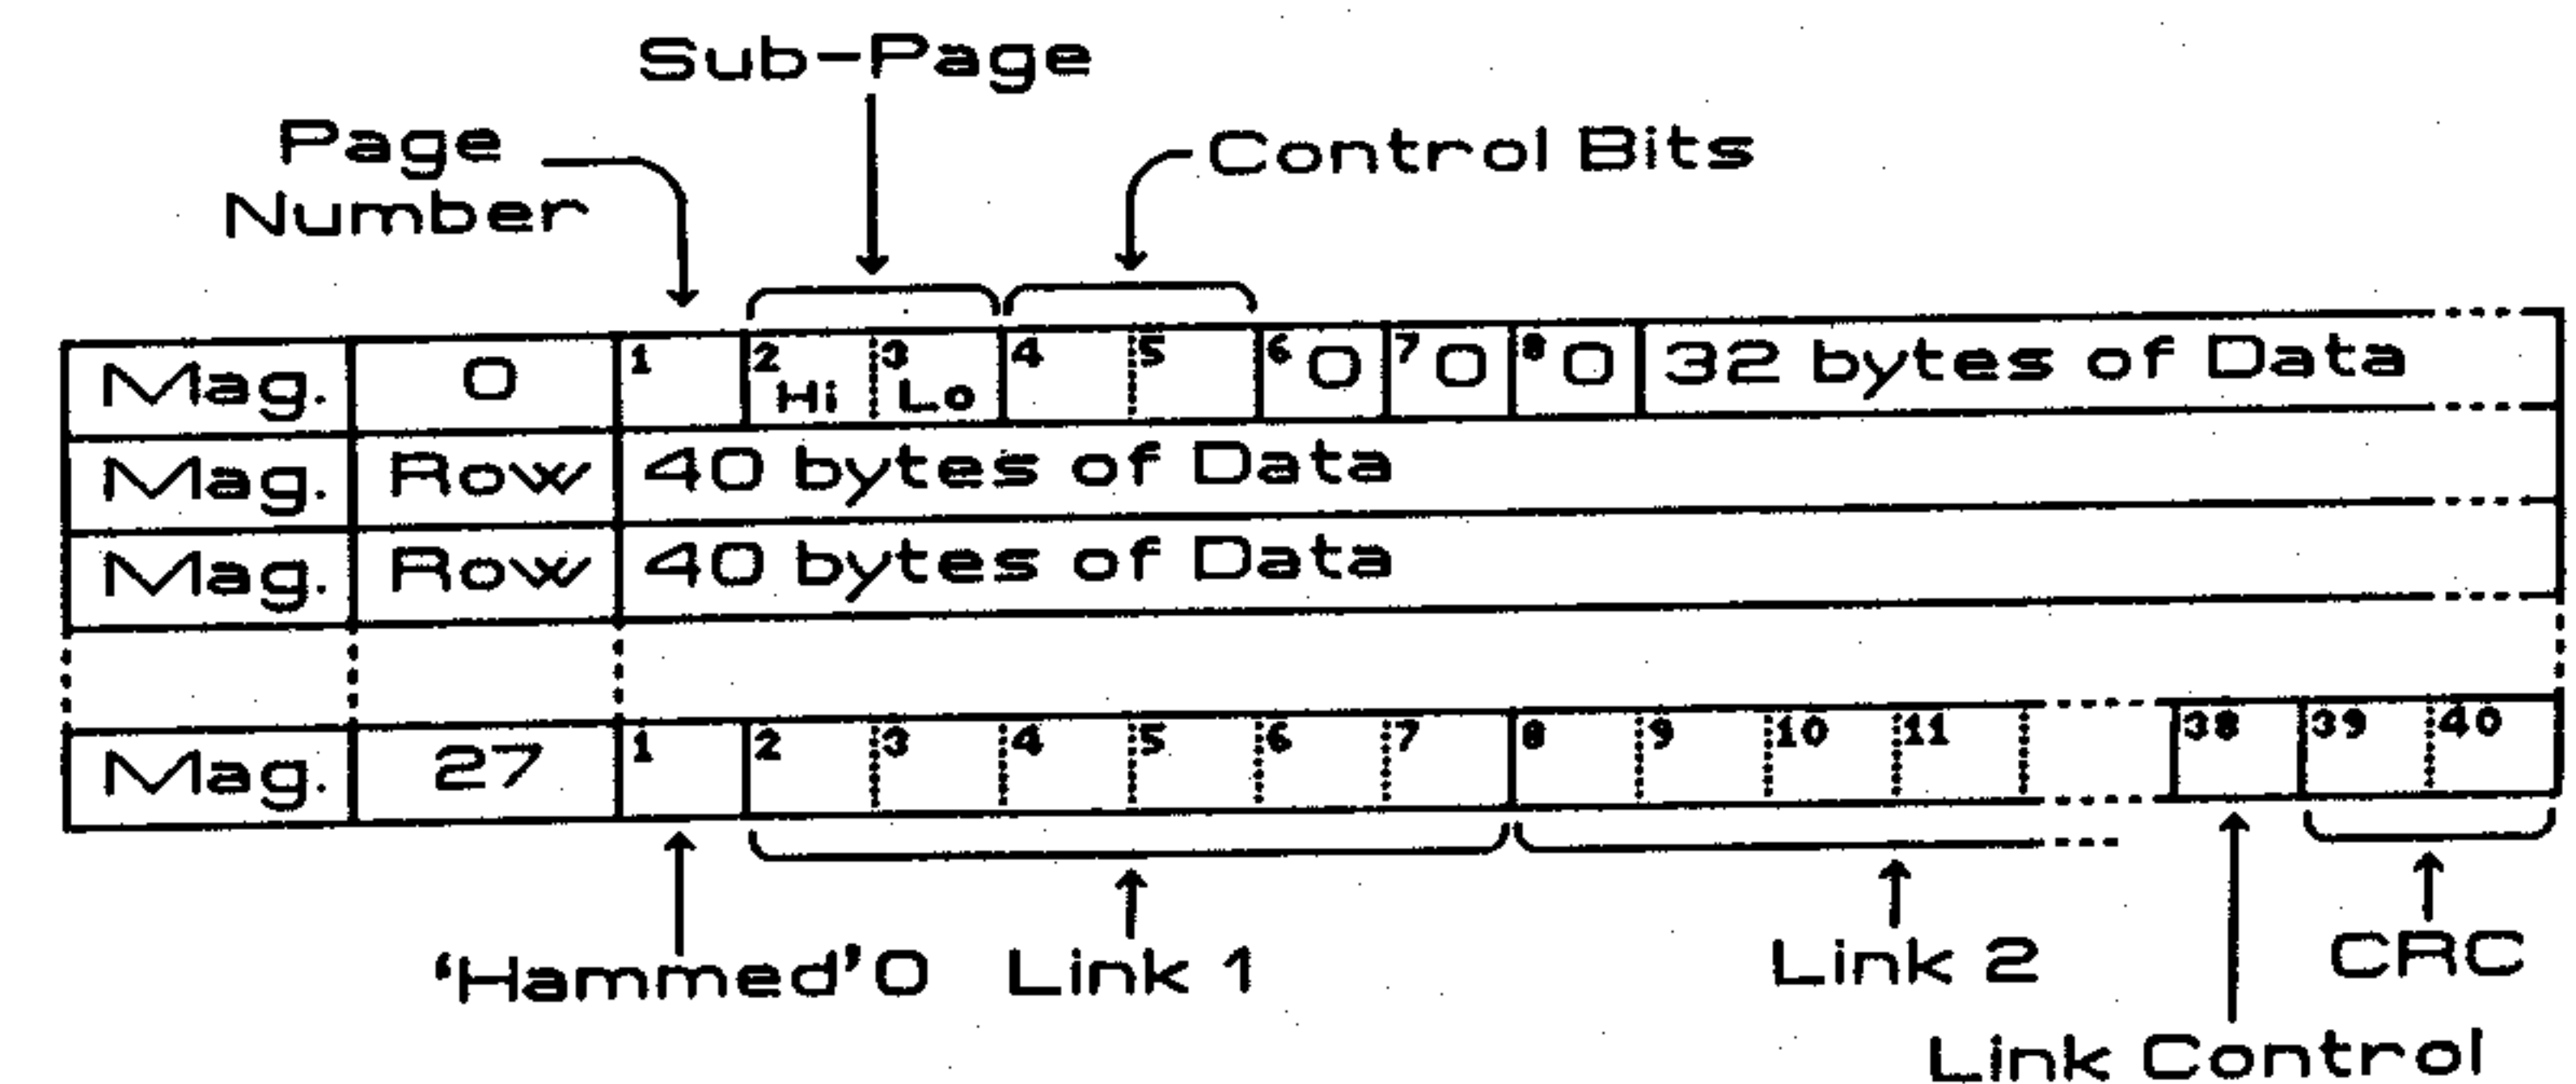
Sub-Page

Page Number

Control Bits

| Mag. | 0 | 1 | 2 Hi | 3 Lo | 4 | 5 | 6 0 | 7 0 | 8 0 | 32 bytes of Data |
|---|---|---|---|---|---|---|---|---|---|---|
| Mag. | Row | 40 bytes of Data | | | | | | | | |
| Mag. | Row | 40 bytes of Data | | | | | | | | |

| Mag. | 27 | 1 | 2 | 3 | 4 | 5 | 6 | 7 | 8 | 9 | 10 | 11 | 38 | 39 | 40 |
|---|---|---|---|---|---|---|---|---|---|---|---|---|---|---|---|

'Hammed'0 Link 1 Link 2 CRC

Link Control